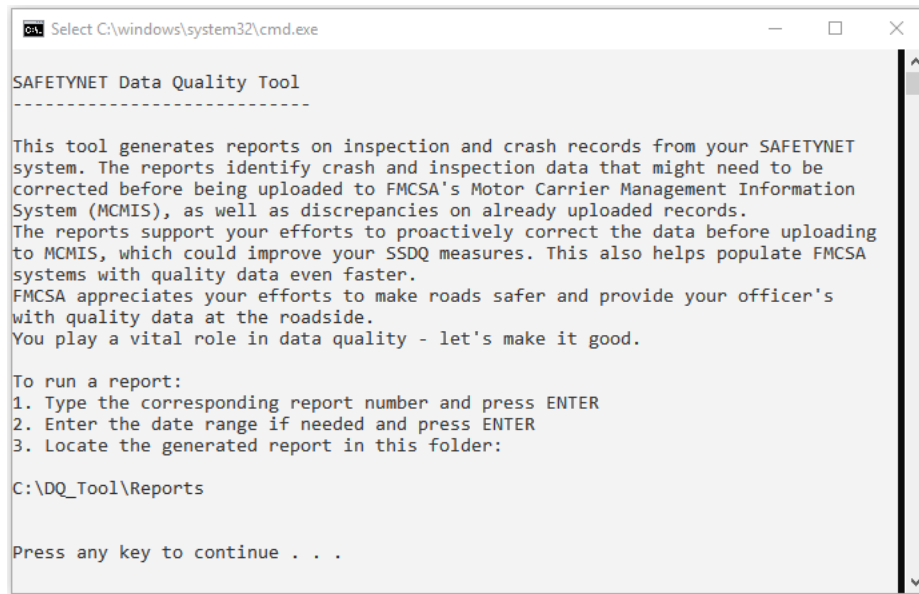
C:\ Select C:\windows\system32\cmd.exe

SAFETYNET Data Quality Tool
----------------------------

This tool generates reports on inspection and crash records from your SAFETYNET system. The reports identify crash and inspection data that might need to be corrected before being uploaded to FMCSA's Motor Carrier Management Information System (MCMIS), as well as discrepancies on already uploaded records.
The reports support your efforts to proactively correct the data before uploading to MCMIS, which could improve your SSDQ measures. This also helps populate FMCSA systems with quality data even faster.
FMCSA appreciates your efforts to make roads safer and provide your officer's with quality data at the roadside.
You play a vital role in data quality - let's make it good.

To run a report:
1. Type the corresponding report number and press ENTER
2. Enter the date range if needed and press ENTER
3. Locate the generated report in this folder:

C:\DQ_Tool\Reports

Press any key to continue . . .